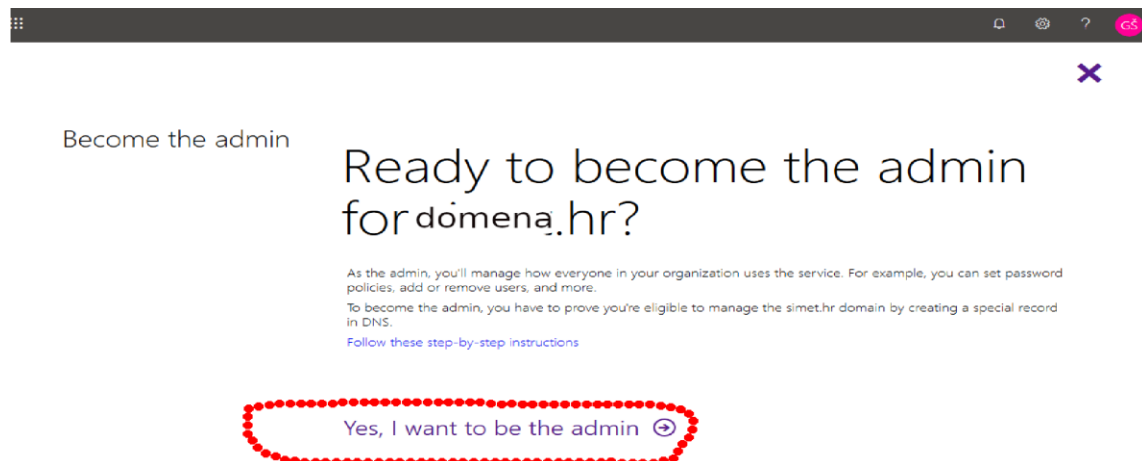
GS

Become the admin

Ready to become the admin for domena.hr?

As the admin, you'll manage how everyone in your organization uses the service. For example, you can set password policies, add or remove users, and more.

To become the admin, you have to prove you're eligible to manage the simet.hr domain by creating a special record in DNS.

Follow these step-by-step instructions

Yes, I want to be the admin